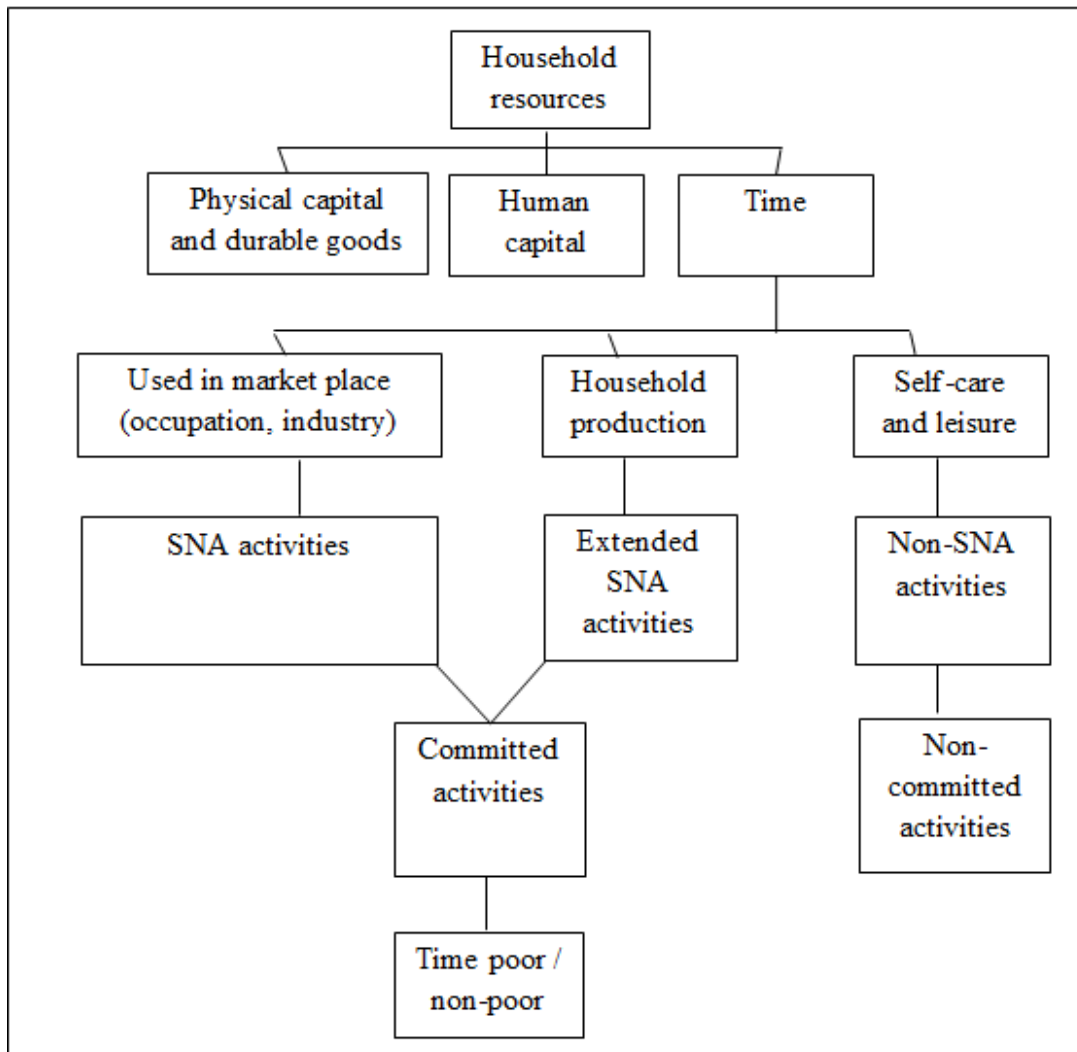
Household resources

Physical capital and durable goods

Human capital

Time

Used in market place (occupation, industry)

Household production

Self-care and leisure

SNA activities

Extended SNA activities

Non-SNA activities

Committed activities

Non-committed activities

Time poor / non-poor